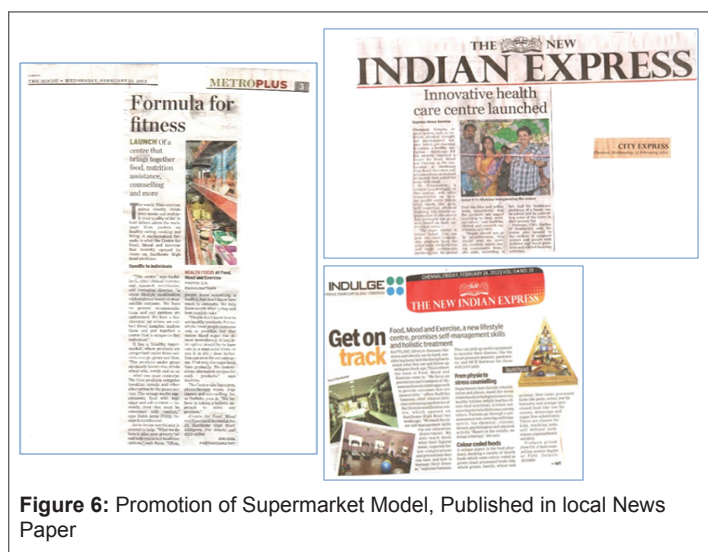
THE HINDU • WEDNESDAY, FEBRUARY 22, 2012

METROPLUS 3

Formula for fitness

LAUNCH Of a centre that brings together food, nutrition assistance, counselling and more

Specific to individuals

REALTH FOCUS At Food, Mood and Exercise

THE NEW INDIAN EXPRESS

Innovative health care centre launched

CITY EXPRESS

INDULGE

THE NEW INDIAN EXPRESS

Get on track

Food, Mood and Exercise, a new lifestyle centre, promises self-management skills and holistic treatment

From physio to stress counselling

Colour coded foods

**Figure 6:** Promotion of Supermarket Model, Published in local News Paper